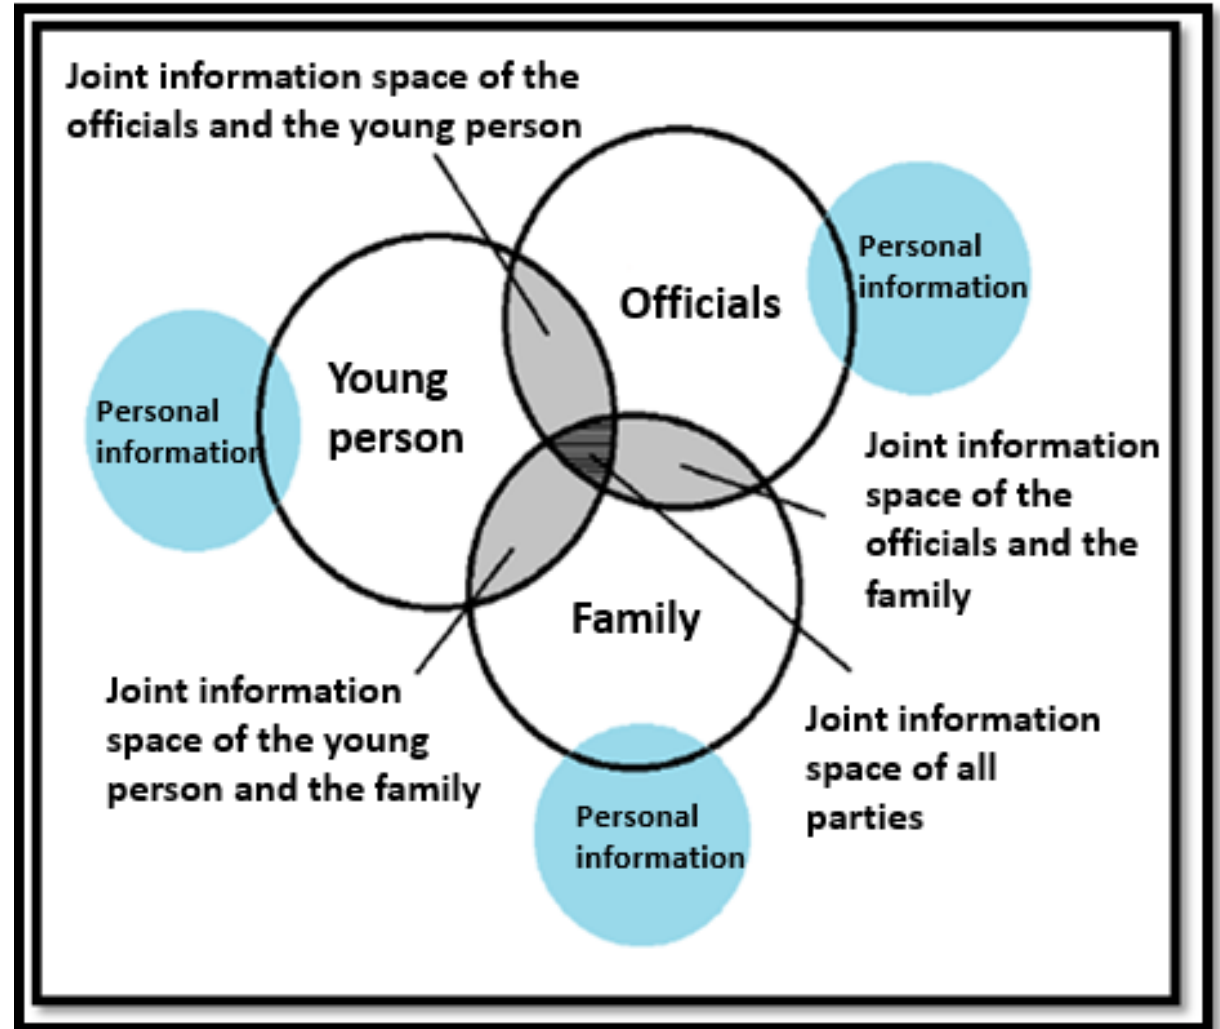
Joint information space of the officials and the young person

Officials

Personal information

Young person

Personal information

Joint information space of the officials and the family

Family

Joint information space of the young person and the family

Joint information space of all parties

Personal information